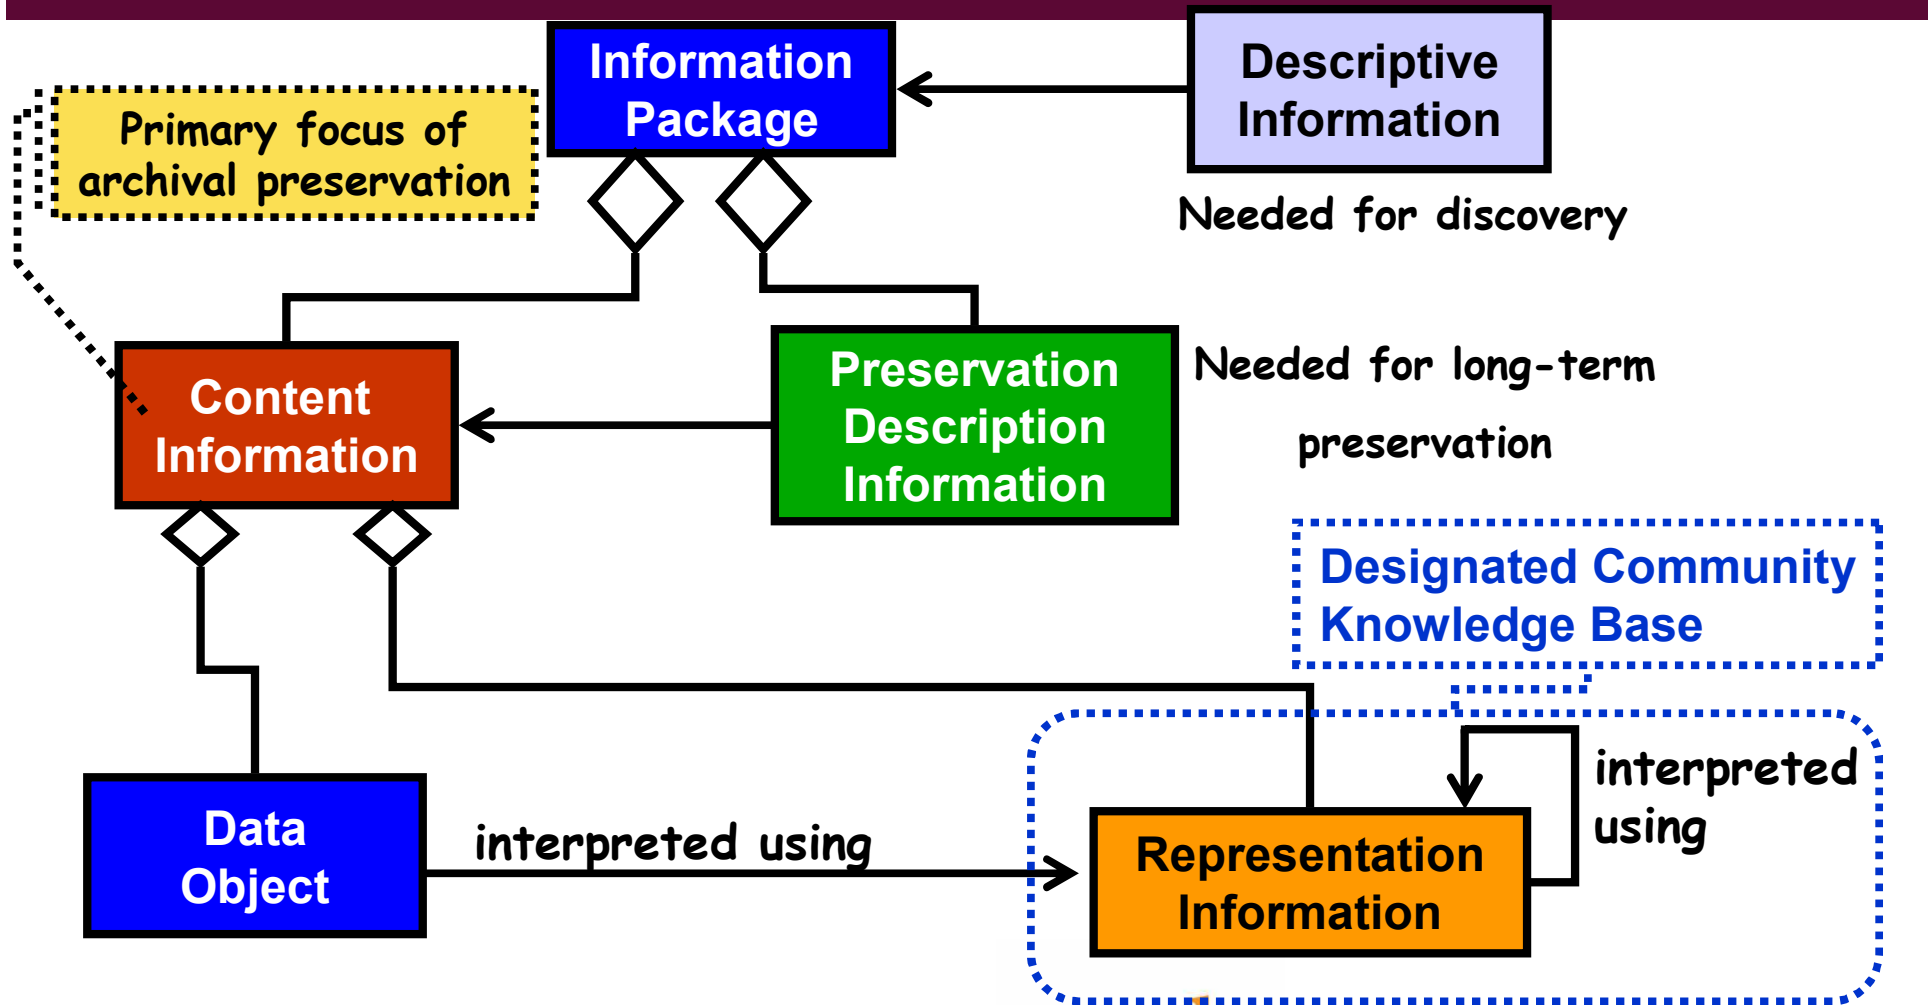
Information Package

Descriptive Information

Primary focus of archival preservation

Needed for discovery

Content Information

Preservation Description Information

Needed for long-term preservation

Designated Community Knowledge Base

Data Object

interpreted using

Representation Information

interpreted using